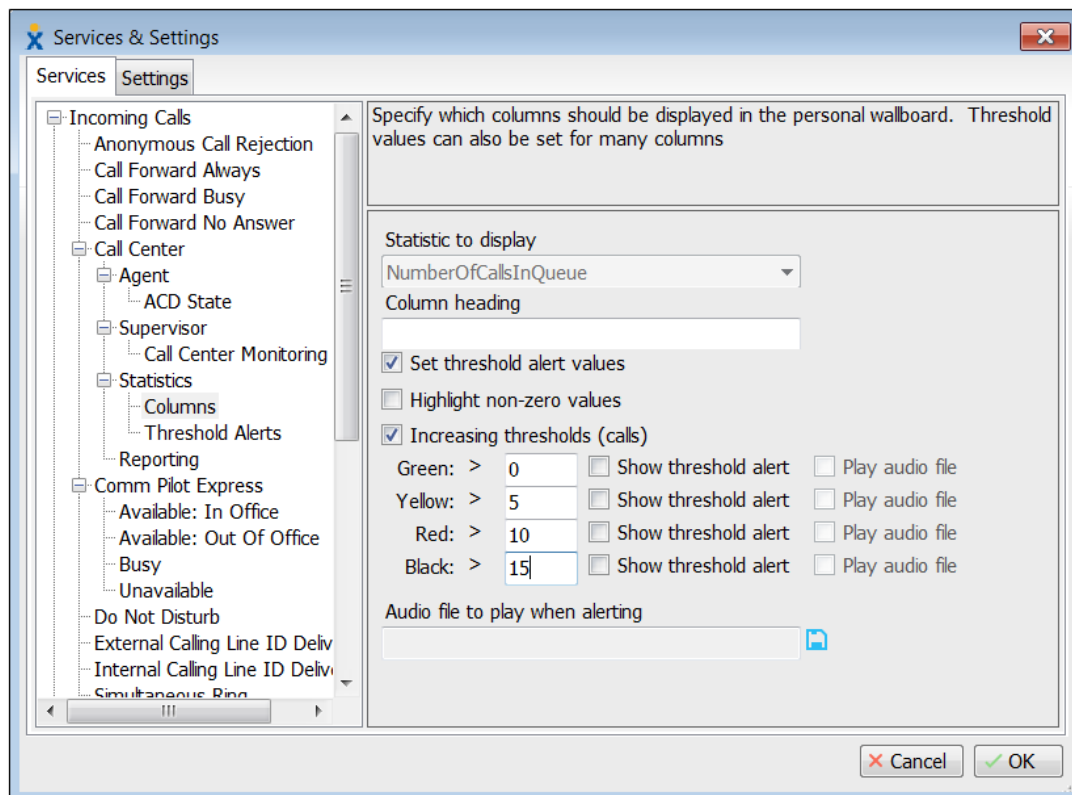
Services & Settings

Services Settings

Incoming Calls
Anonymous Call Rejection
Call Forward Always
Call Forward Busy
Call Forward No Answer
Call Center
Agent
ACD State
Supervisor
Call Center Monitoring
Statistics
Columns
Threshold Alerts
Reporting
Comm Pilot Express
Available: In Office
Available: Out Of Office
Busy
Unavailable
Do Not Disturb
External Calling Line ID Deliv
Internal Calling Line ID Deliv
Simultaneous Ring

Specify which columns should be displayed in the personal wallboard. Threshold values can also be set for many columns

Statistic to display
NumberOfCallsInQueue
Column heading

Set threshold alert values
Highlight non-zero values
Increasing thresholds (calls)

| Green: | > | 0 | Show threshold alert | Play audio file |
|---|---|---|---|---|
| Yellow: | > | 5 | Show threshold alert | Play audio file |
| Red: | > | 10 | Show threshold alert | Play audio file |
| Black: | > | 15 | Show threshold alert | Play audio file |

Audio file to play when alerting

Cancel OK